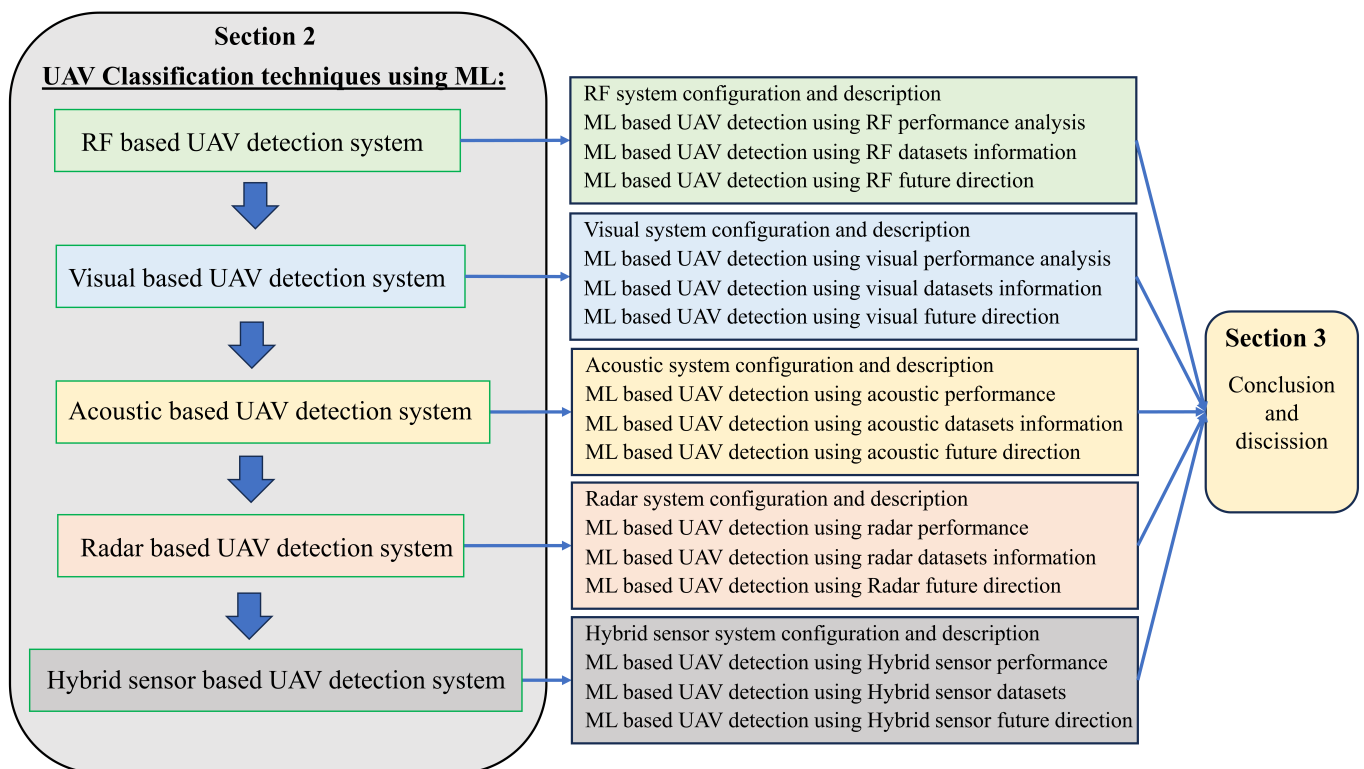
Section 2

UAV Classification techniques using ML:

RF based UAV detection system

Visual based UAV detection system

Acoustic based UAV detection system

Radar based UAV detection system

Hybrid sensor based UAV detection system

RF system configuration and description
ML based UAV detection using RF performance analysis
ML based UAV detection using RF datasets information
ML based UAV detection using RF future direction

Visual system configuration and description
ML based UAV detection using visual performance analysis
ML based UAV detection using visual datasets information
ML based UAV detection using visual future direction

Acoustic system configuration and description
ML based UAV detection using acoustic performance
ML based UAV detection using acoustic datasets information
ML based UAV detection using acoustic future direction

Radar system configuration and description
ML based UAV detection using radar performance
ML based UAV detection using radar datasets information
ML based UAV detection using Radar future direction

Hybrid sensor system configuration and description
ML based UAV detection using Hybrid sensor performance
ML based UAV detection using Hybrid sensor datasets
ML based UAV detection using Hybrid sensor future direction

Section 3

Conclusion and discission